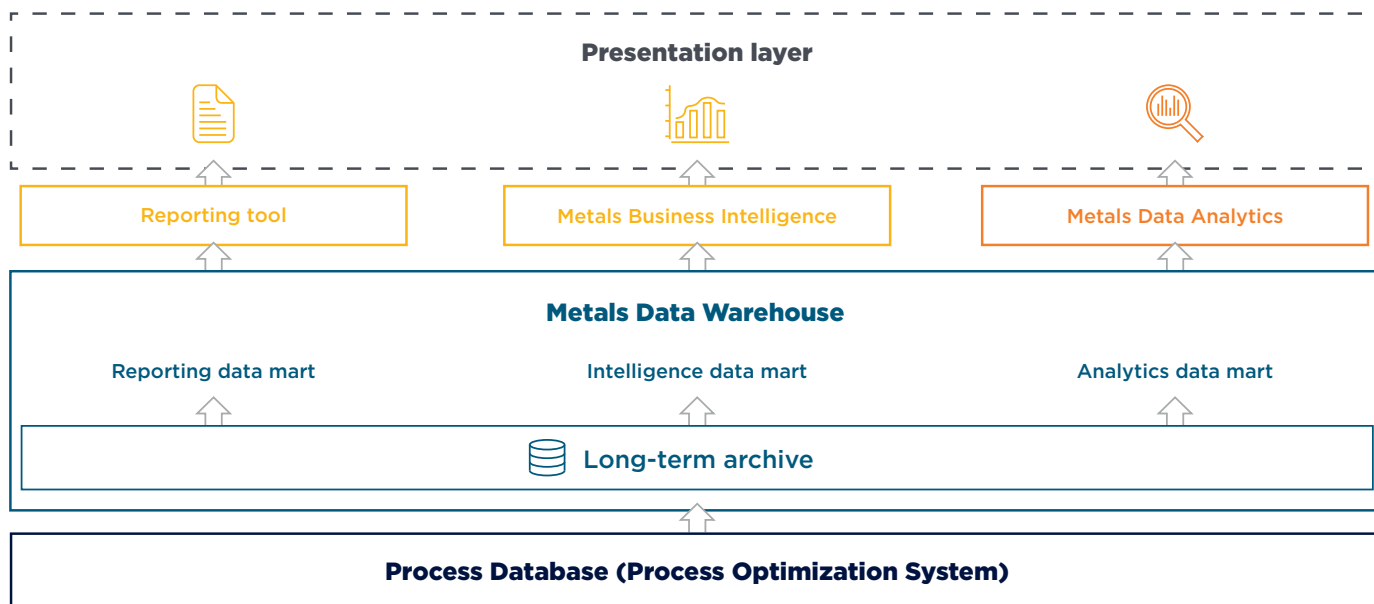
Presentation layer

Reporting tool

Metals Business Intelligence

Metals Data Analytics

Metals Data Warehouse

Reporting data mart

Intelligence data mart

Analytics data mart

Long-term archive

Process Database (Process Optimization System)